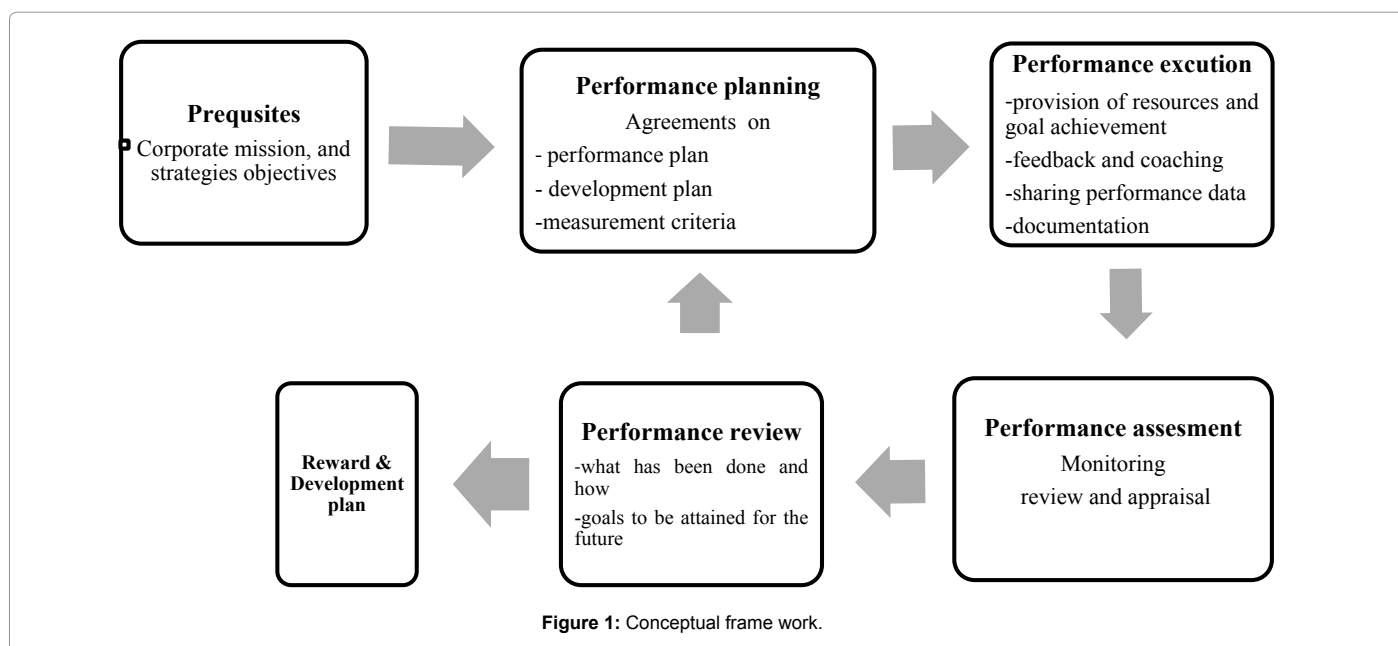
Prequsites
Corporate mission, and strategies objectives

Performance planning
Agreements on
- performance plan
- development plan
-measurement criteria

Performance excution
-provision of resources and goal achievement
-feedback and coaching
-sharing performance data
-documentation

Performance assesment
Monitoring
review and appraisal

Performance review
-what has been done and how
-goals to be attained for the future

Reward & Development plan

Figure 1: Conceptual frame work.